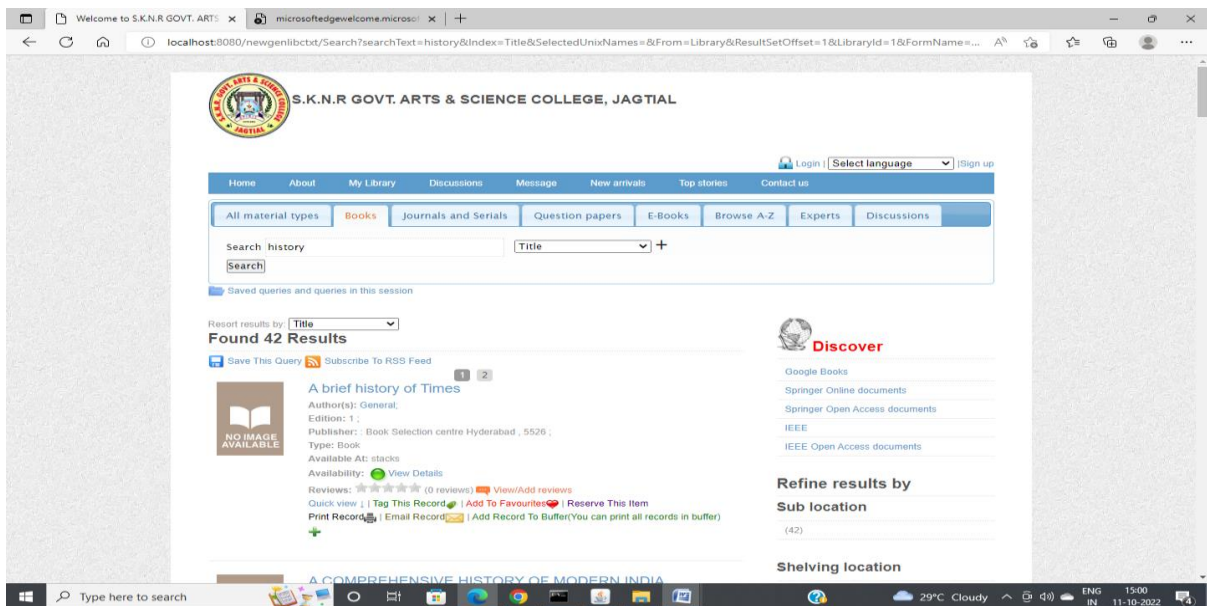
Welcome to S.K.N.R GOVT. ARTS ×   microsoftedgewelcome.microso ×  +

localhost:8080/newgenlibctxt/Search?searchText=history&Index=Title&SelectedUnixNames=&From=Library&ResultSetOffset=1&LibraryId=1&FormName=...

S.K.N.R GOVT. ARTS & SCIENCE COLLEGE, JAGTIAL

Login | Select language | Sign up

Home About My Library Discussions Message New arrivals Top stories Contact us

All material types | Books | Journals and Serials | Question papers | E-Books | Browse A-Z | Experts | Discussions

Search history
Title
+
Search

Saved queries and queries in this session

Resort results by: Title
Found 42 Results

Save This Query Subscribe To RSS Feed

1 2

NO IMAGE AVAILABLE

A brief history of Times
Author(s): General;
Edition: 1 ;
Publisher: : Book Selection centre Hyderabad , 5526 ;
Type: Book
Available At: stacks
Availability: View Details
Reviews: (0 reviews) View/Add reviews
Quick view ↓ | Tag This Record | Add To Favourites | Reserve This Item
Print Record | Email Record | Add Record To Buffer(You can print all records in buffer)

A COMPREHENSIVE HISTORY OF MODERN INDIA

Discover
Google Books
Springer Online documents
Springer Open Access documents
IEEE
IEEE Open Access documents

Refine results by
Sub location
(42)

Shelving location

Type here to search
29°C Cloudy ENG IN 15:00 11-10-2022